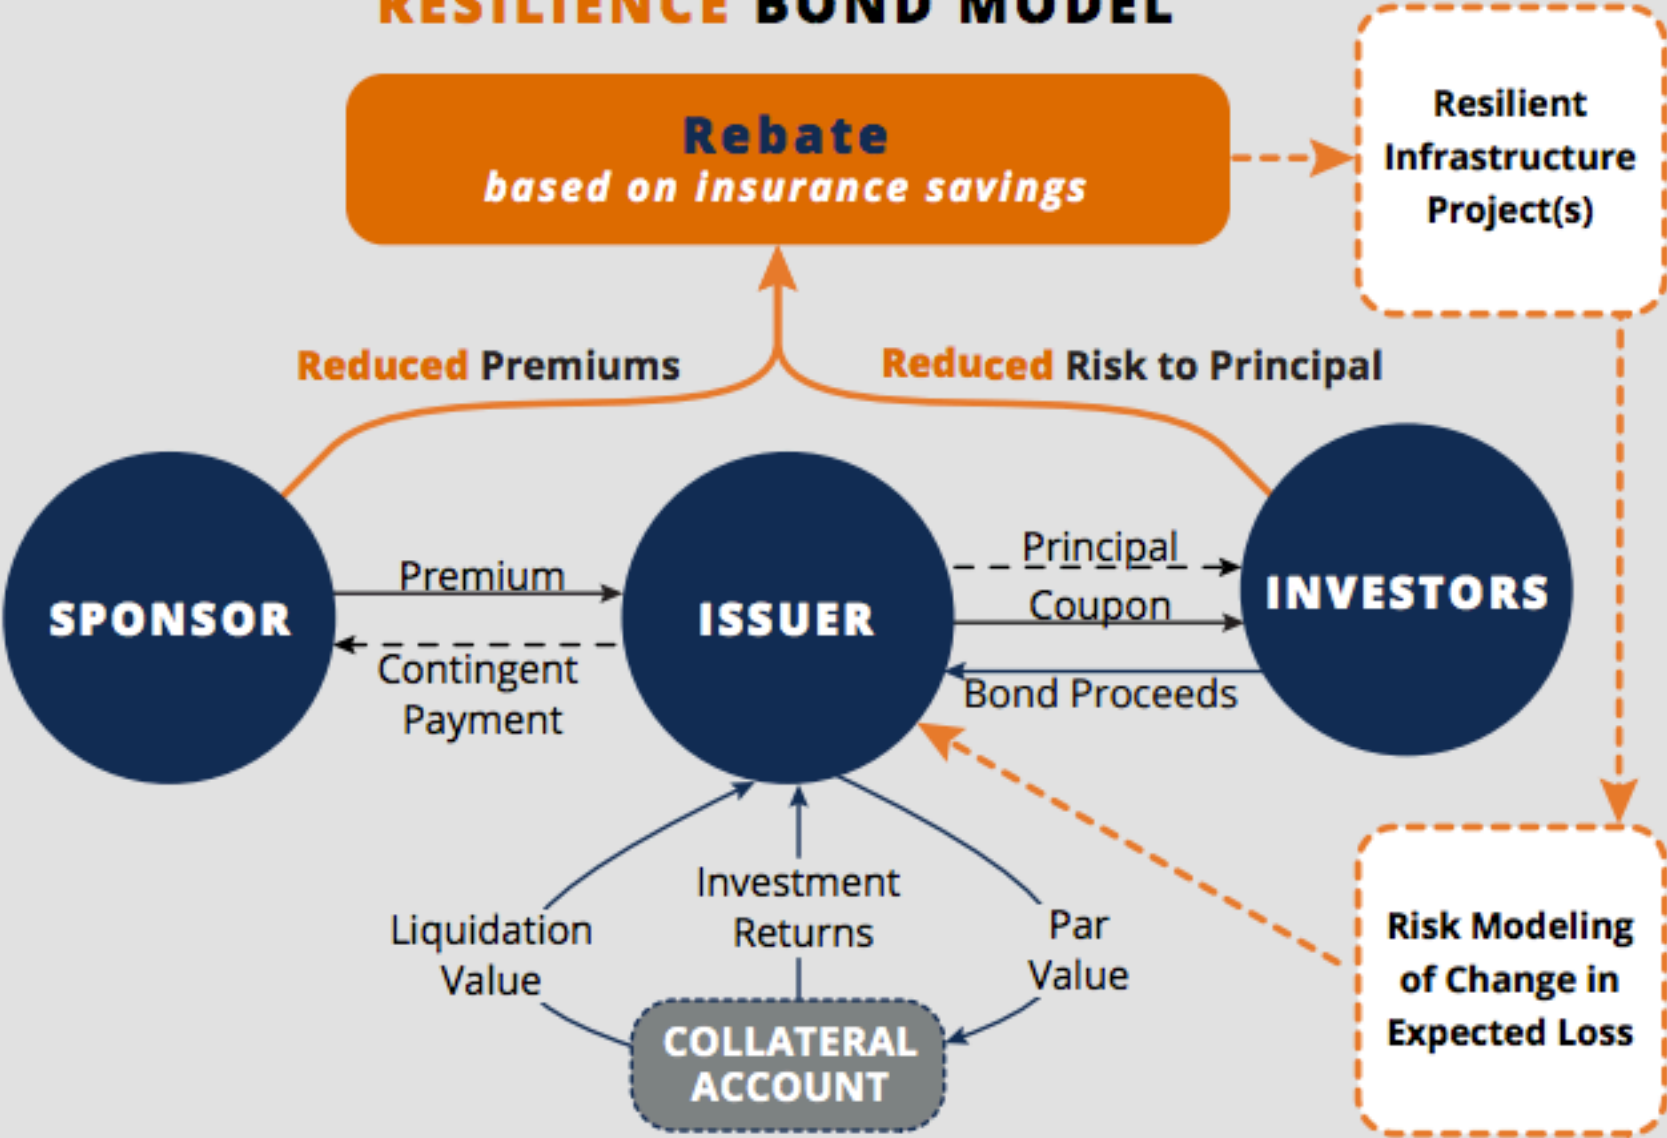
RESILIENCE BOND MODEL

Rebate
based on insurance savings

Resilient Infrastructure Project(s)

Reduced Premiums

Reduced Risk to Principal

SPONSOR

Premium

Contingent Payment

ISSUER

Principal

Coupon

Bond Proceeds

INVESTORS

Liquidation Value

Investment Returns

Par Value

COLLATERAL ACCOUNT

Risk Modeling of Change in Expected Loss